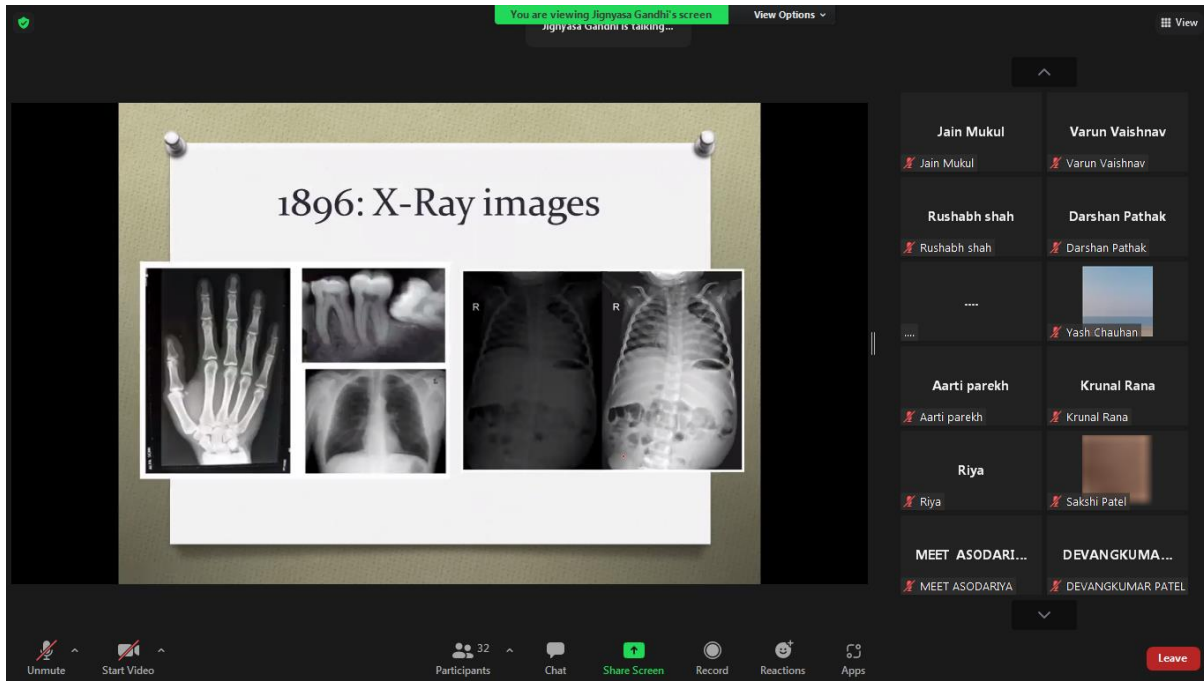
You are viewing Jignyasa Gandhi's screen
View Options
Jignyasa Gandhi is talking...
View

1896: X-Ray images

R
R
L

Jain Mukul
Jain Mukul
Varun Vaishnav
Varun Vaishnav
Rushabh shah
Rushabh shah
Darshan Pathak
Darshan Pathak
....
....
Yash Chauhan
Aarti parekh
Aarti parekh
Krunal Rana
Krunal Rana
Riya
Riya
Sakshi Patel
MEET ASODARI...
MEET ASODARIYA
DEVANGKUMA...
DEVANGKUMAR PATEL

Unmute
Start Video
32
Participants
Chat
Share Screen
Record
Reactions
Apps
Leave